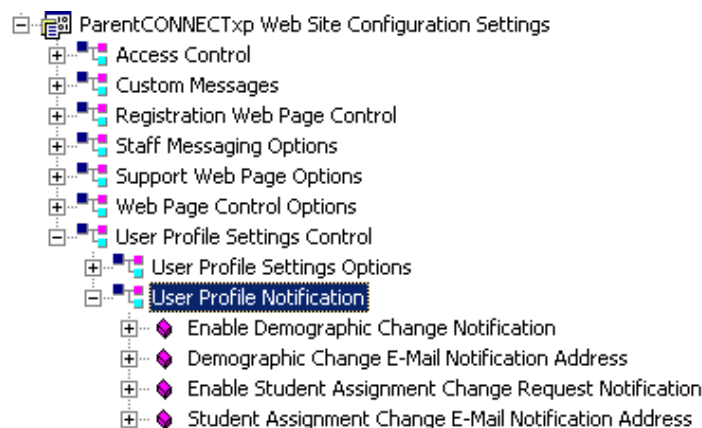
ParentCONNECTxp Web Site Configuration Settings
Access Control
Custom Messages
Registration Web Page Control
Staff Messaging Options
Support Web Page Options
Web Page Control Options
User Profile Settings Control
User Profile Settings Options
User Profile Notification
Enable Demographic Change Notification
Demographic Change E-Mail Notification Address
Enable Student Assignment Change Request Notification
Student Assignment Change E-Mail Notification Address